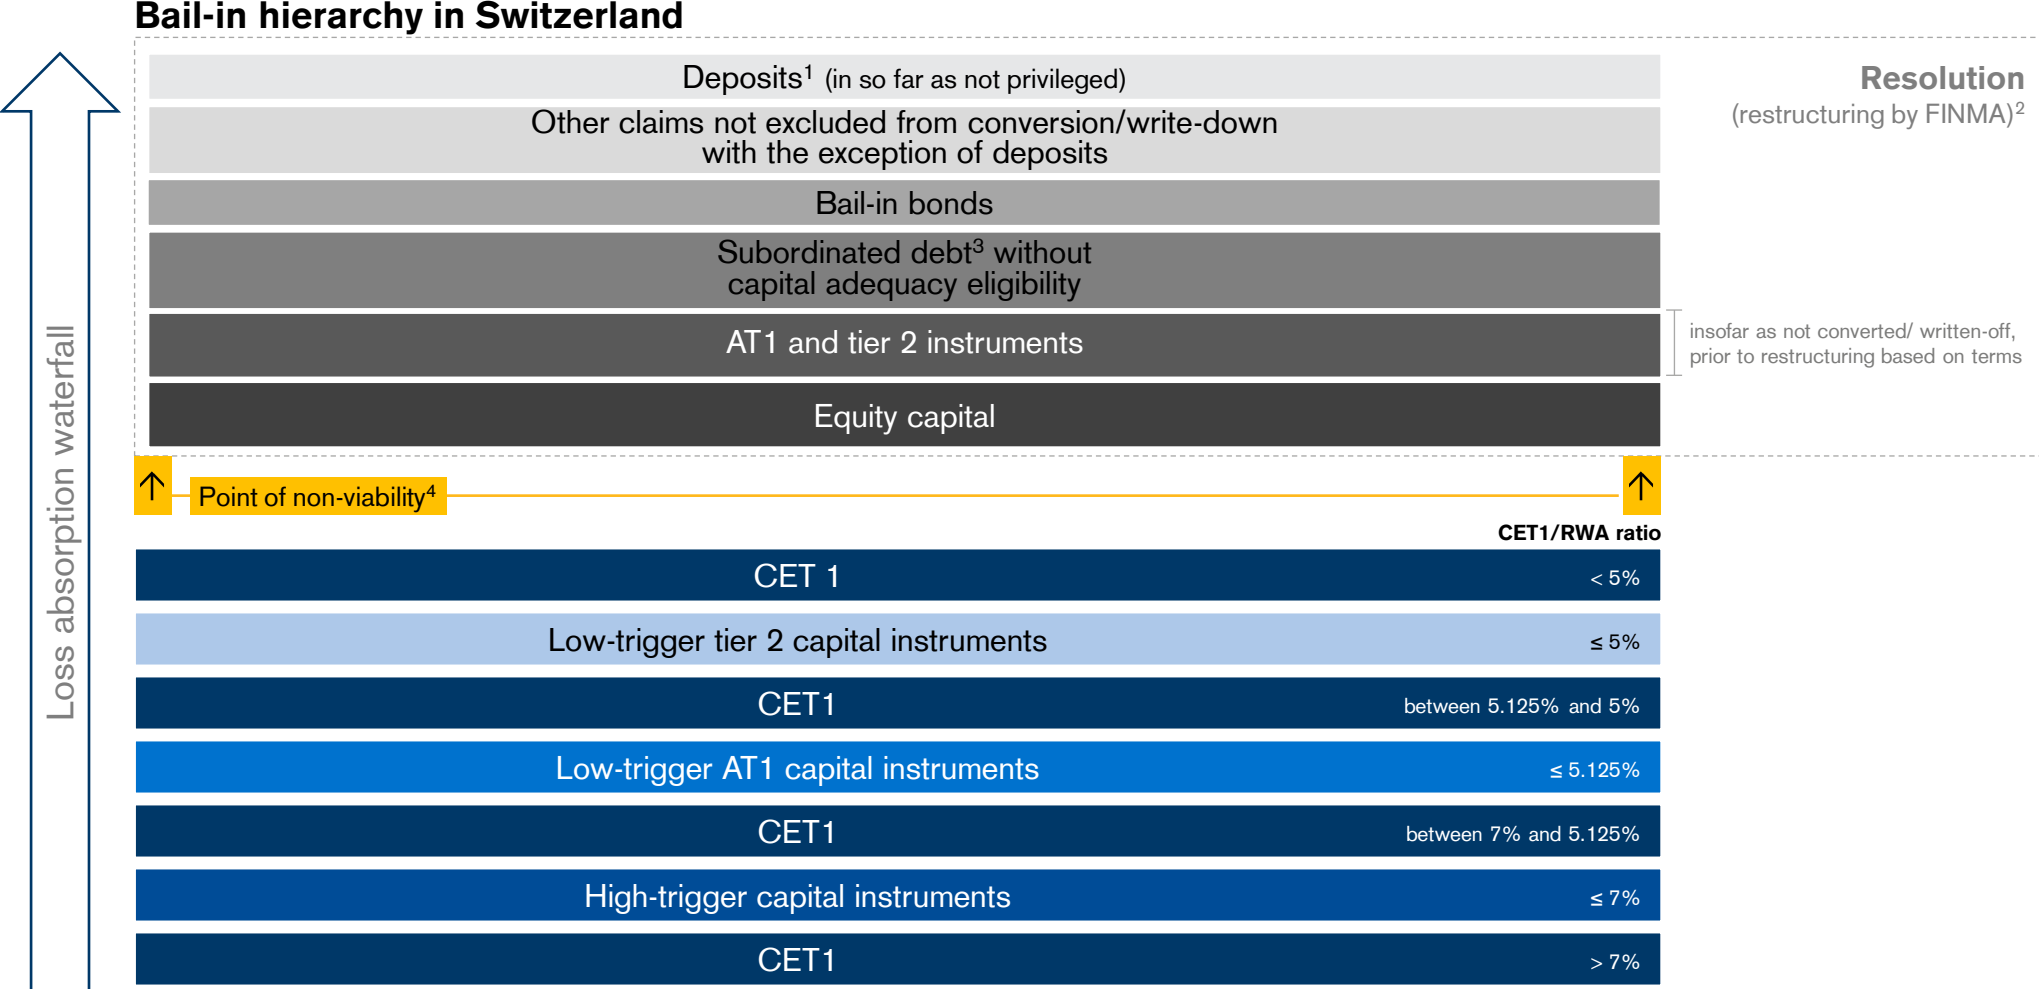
Bail-in hierarchy in Switzerland

Loss absorption waterfall

Deposits$^1$ (in so far as not privileged)

Other claims not excluded from conversion/write-down with the exception of deposits

Bail-in bonds

Subordinated debt$^3$ without capital adequacy eligibility

AT1 and tier 2 instruments

Equity capital

Resolution
(restructuring by FINMA)$^2$

insofar as not converted/ written-off, prior to restructuring based on terms

Point of non-viability$^4$

CET1/RWA ratio

| | |
|---|---|
| CET 1 | < 5% |
| Low-trigger tier 2 capital instruments | ≤ 5% |
| CET1 | between 5.125% and 5% |
| Low-trigger AT1 capital instruments | ≤ 5.125% |
| CET1 | between 7% and 5.125% |
| High-trigger capital instruments | ≤ 7% |
| CET1 | > 7% |